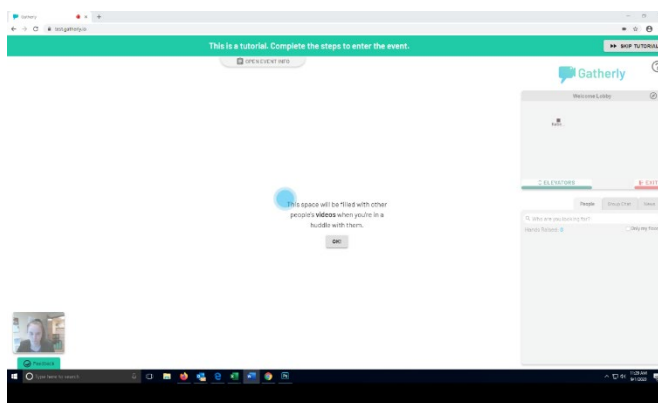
Gatherly
test.gatherly.io

This is a tutorial. Complete the steps to enter the event.

SKIP TUTORIAL

OPEN EVENT INFO

Gatherly

Welcome Lobby

ELEVATORS

EXIT

This space will be filled with other people's **videos** when you're in a huddle with them.

OK!

People

Group Chat

Votes

Why are you joining this?

Hands Raised: 0

Only my friends

Feedback

Type here to search

11:28 AM
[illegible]